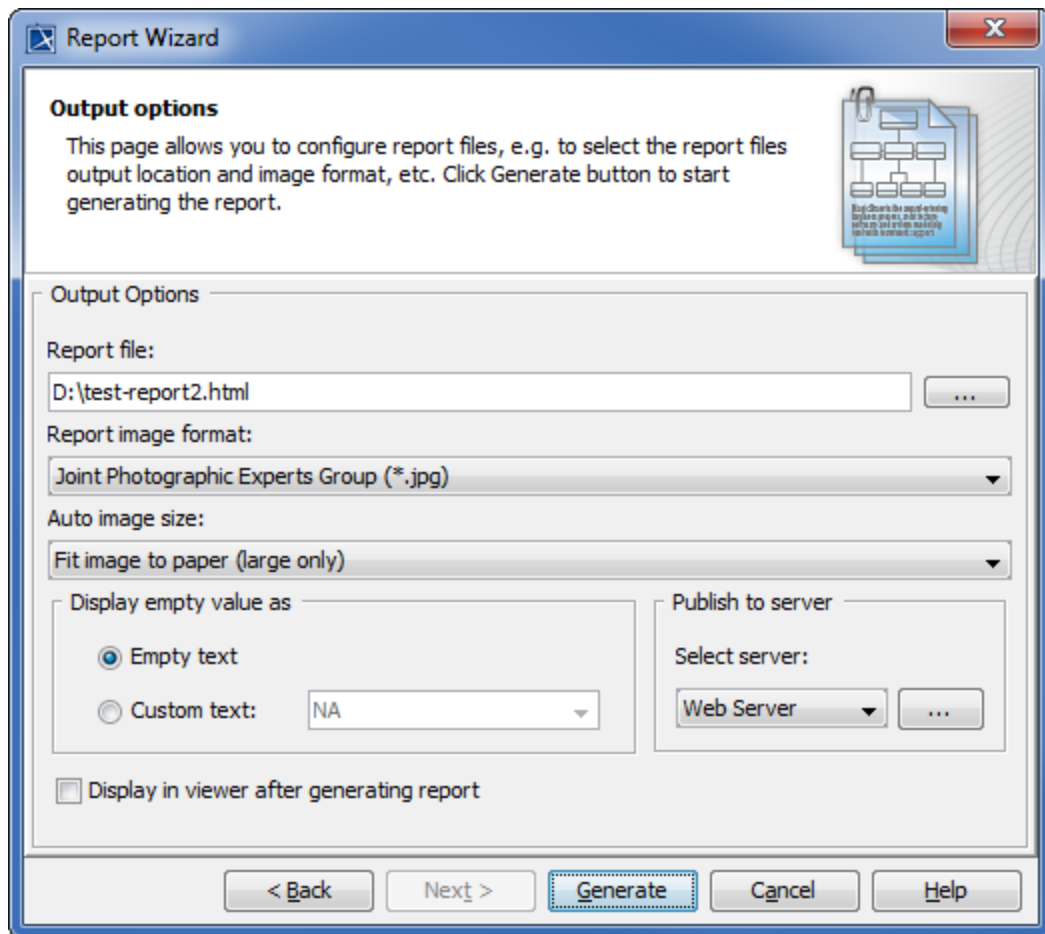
Report Wizard

Output options

This page allows you to configure report files, e.g. to select the report files output location and image format, etc. Click Generate button to start generating the report.

Output Options

Report file:

D:\test-report2.html

...

Report image format:

Joint Photographic Experts Group (*.jpg)

Auto image size:

Fit image to paper (large only)

Display empty value as

Empty text

Custom text:

NA

Publish to server

Select server:

Web Server

...

Display in viewer after generating report

< Back

Next >

Generate

Cancel

Help